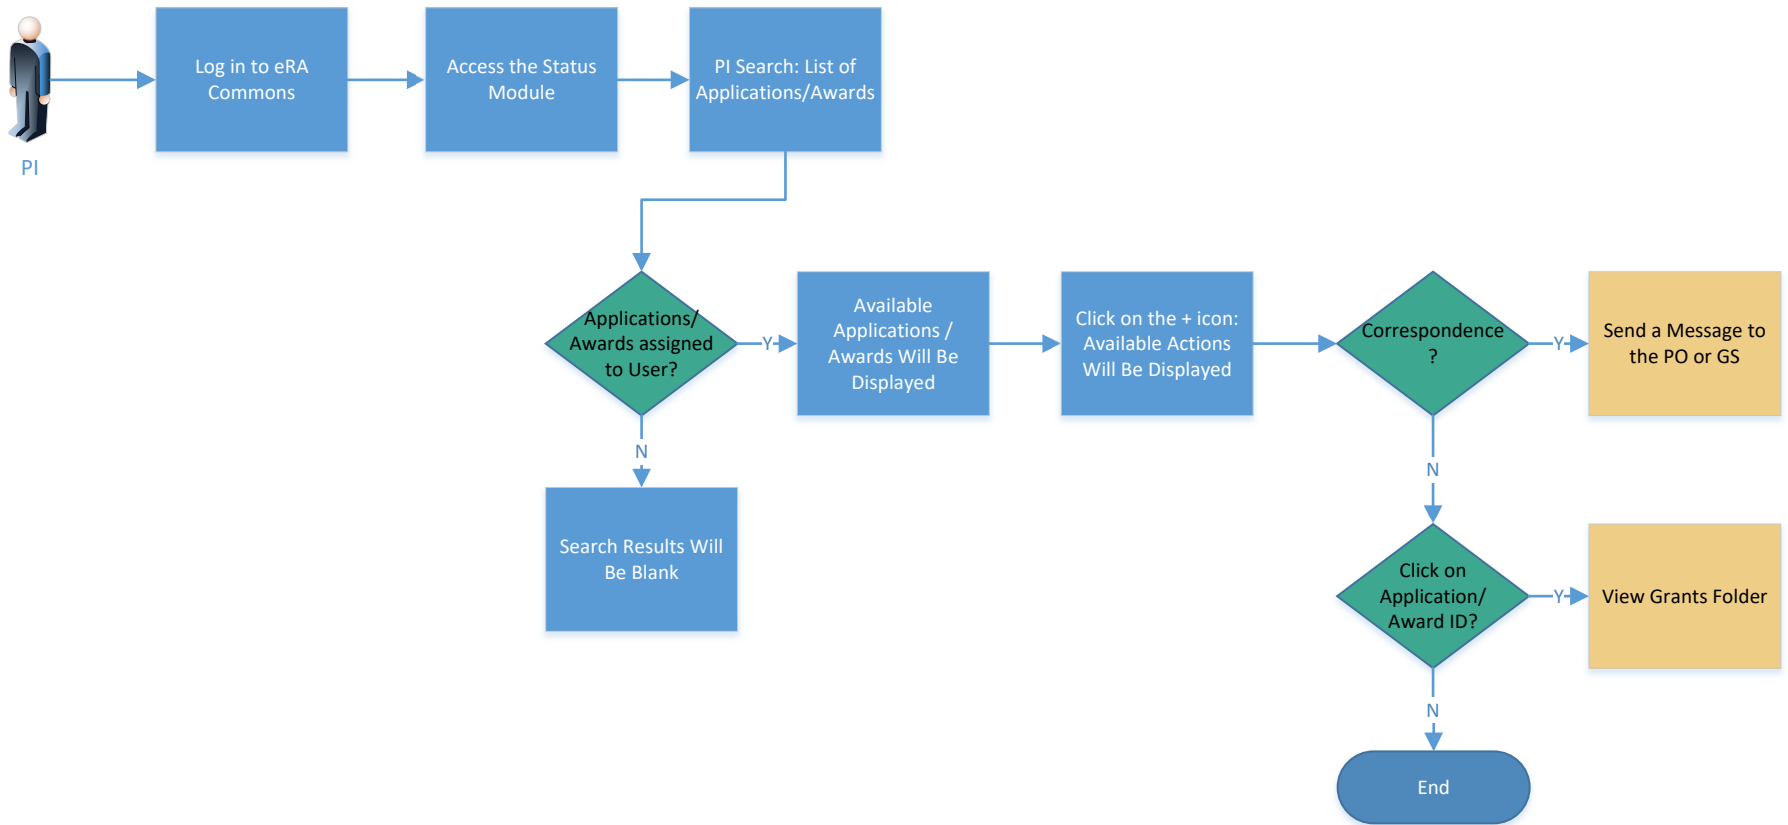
PI

Log in to eRA Commons

Access the Status Module

PI Search: List of Applications/Awards

Applications/ Awards assigned to User?

Y

Available Applications / Awards Will Be Displayed

Click on the + icon: Available Actions Will Be Displayed

Correspondence ?

Y

Send a Message to the PO or GS

N

Search Results Will Be Blank

N

Click on Application/ Award ID?

Y

View Grants Folder

N

End